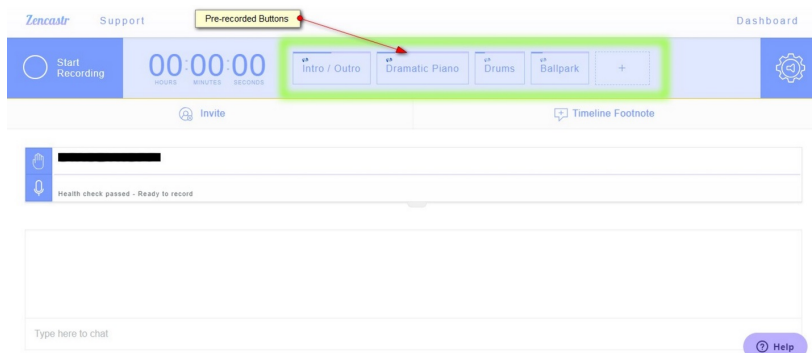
Zencastr Support

Pre-recorded Buttons

Dashboard

Start Recording

00:00:00
HOURS MINUTES SECONDS

Intro / Outro

Dramatic Piano

Drums

Ballpark

+

Invite

Timeline Footnote

Health check passed - Ready to record

Type here to chat

Help